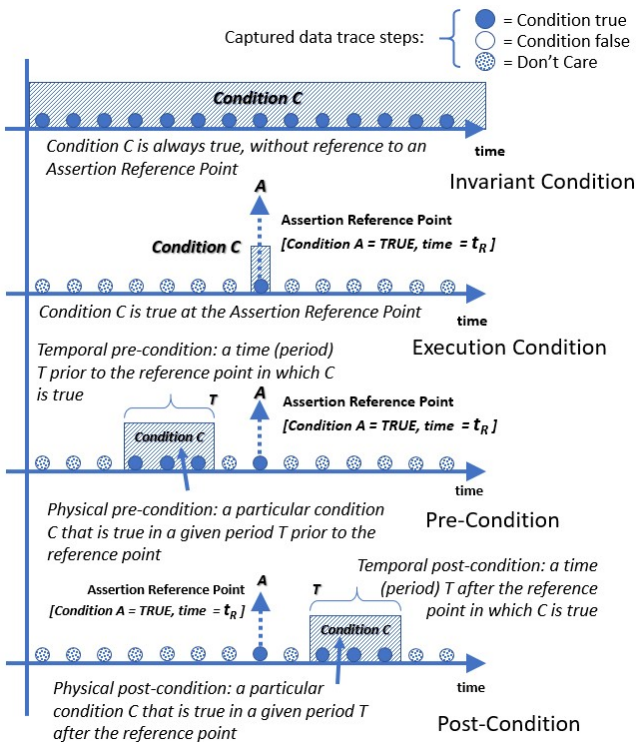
Captured data trace steps:
= Condition true
= Condition false
= Don't Care

Condition C
time
Condition C is always true, without reference to an Assertion Reference Point
Invariant Condition

A
Assertion Reference Point
[Condition A = TRUE, time = $t_R$ ]
Condition C
time
Condition C is true at the Assertion Reference Point
Execution Condition

Temporal pre-condition: a time (period) T prior to the reference point in which C is true
T
A
Assertion Reference Point
[Condition A = TRUE, time = $t_R$ ]
Condition C
time
Physical pre-condition: a particular condition C that is true in a given period T prior to the reference point
Pre-Condition

Assertion Reference Point
[Condition A = TRUE, time = $t_R$ ]
A
T
Temporal post-condition: a time (period) T after the reference point in which C is true
Condition C
time
Physical post-condition: a particular condition C that is true in a given period T after the reference point
Post-Condition